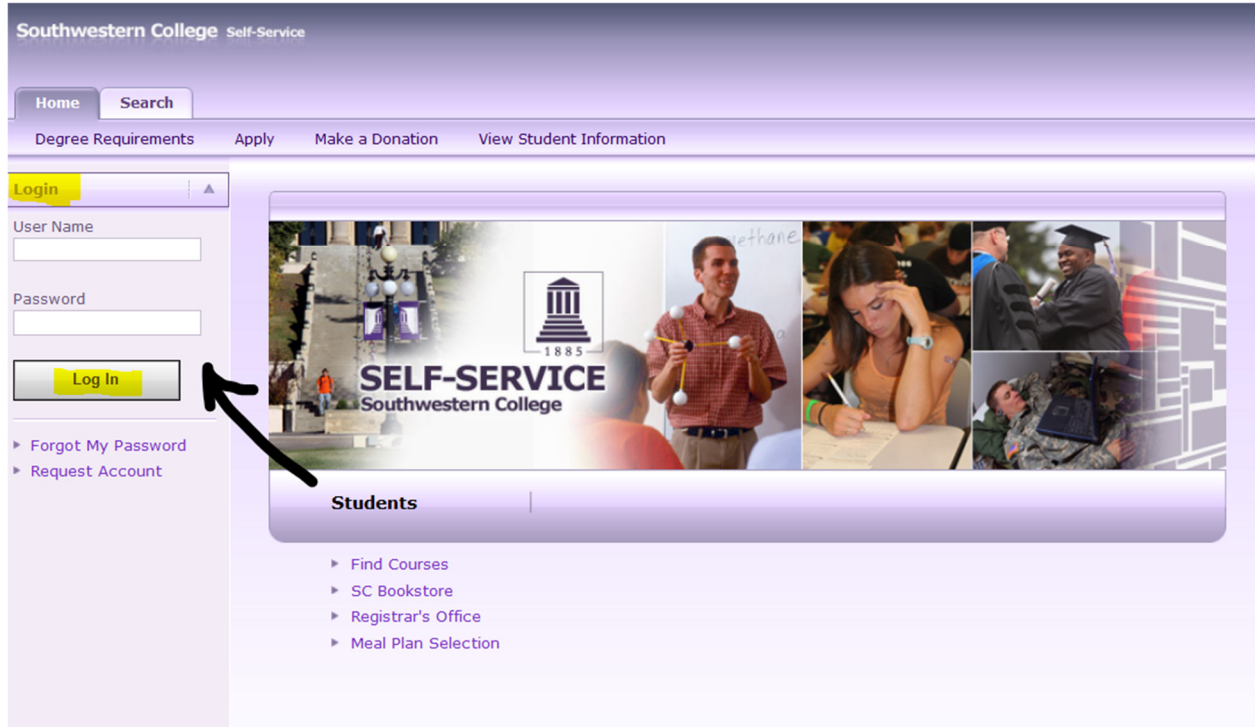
Southwestern College Self-Service

Home
Search

Degree Requirements
Apply
Make a Donation
View Student Information

Login

User Name

Password

Log In

Forgot My Password
Request Account

ethane

1885

SELF-SERVICE
Southwestern College

Students

Find Courses
SC Bookstore
Registrar's Office
Meal Plan Selection